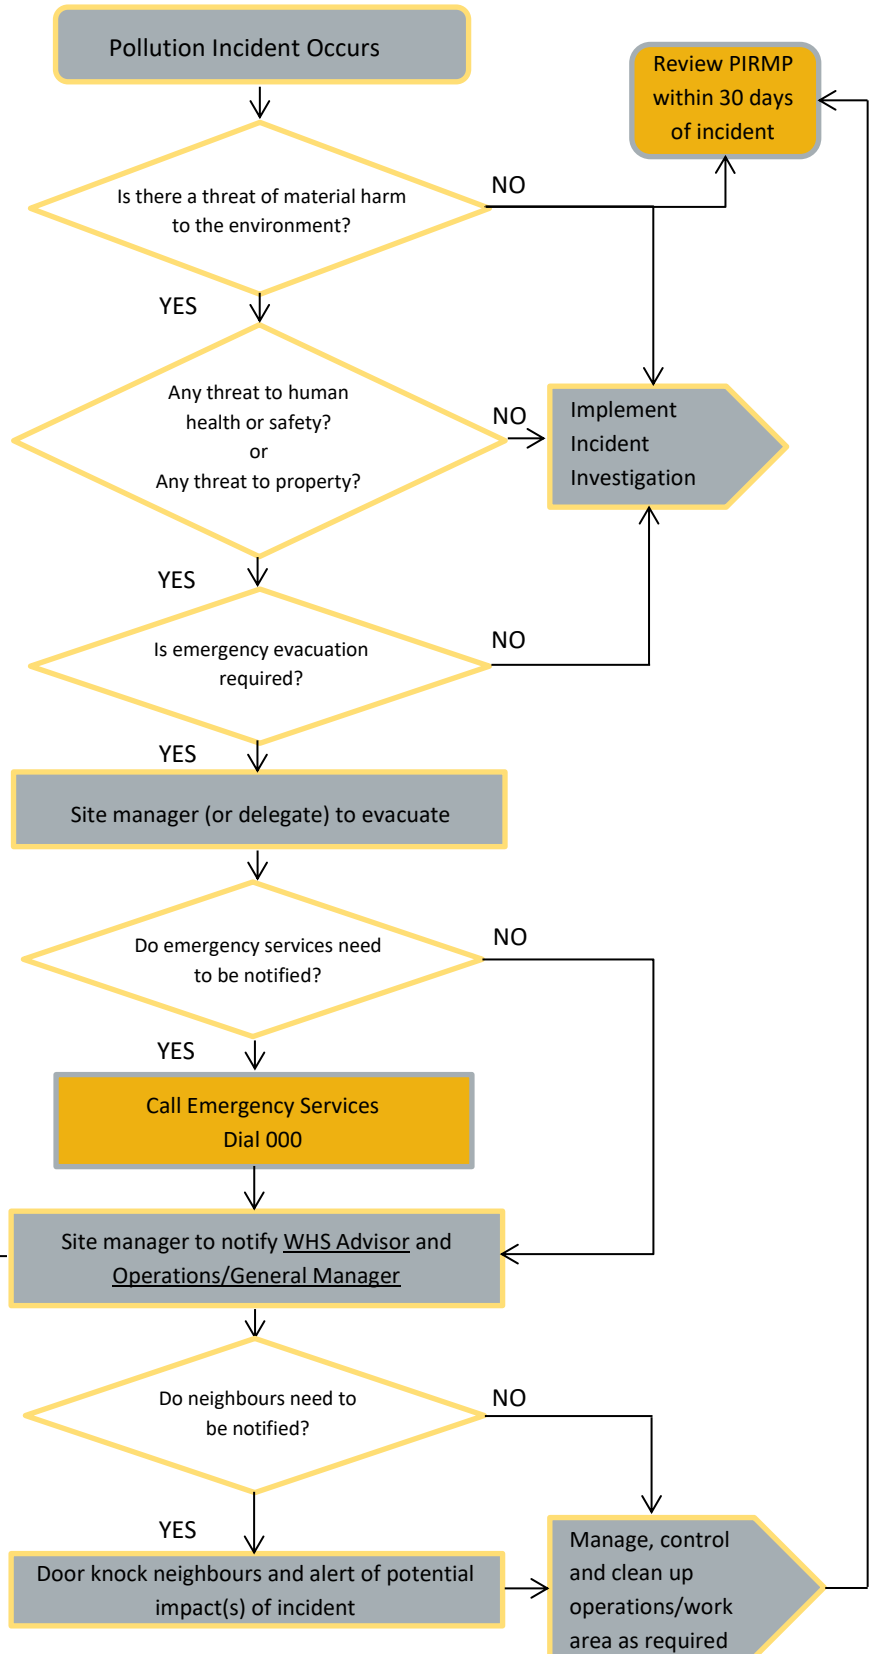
Pollution Incident Occurs

Review PIRMP within 30 days of incident

Is there a threat of material harm to the environment?

NO

YES

Any threat to human health or safety? or Any threat to property?

NO

Implement Incident Investigation

YES

Is emergency evacuation required?

NO

YES

Site manager (or delegate) to evacuate

Do emergency services need to be notified?

NO

YES

Call Emergency Services Dial 000

Site manager to notify WHS Advisor and Operations/General Manager

Do neighbours need to be notified?

NO

YES

Door knock neighbours and alert of potential impact(s) of incident

Manage, control and clean up operations/work area as required